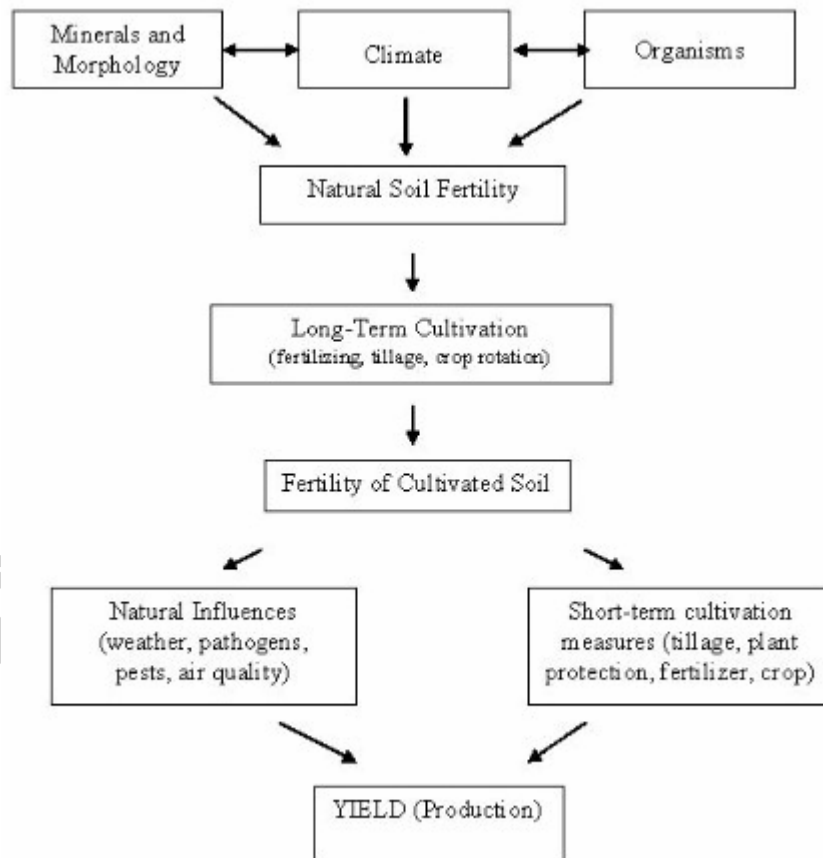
Minerals and Morphology

Climate

Organisms

Natural Soil Fertility

Long-Term Cultivation
(fertilizing, tillage, crop rotation)

Fertility of Cultivated Soil

Natural Influences (weather, pathogens, pests, air quality)

Short-term cultivation measures (tillage, plant protection, fertilizer, crop)

YIELD (Production)